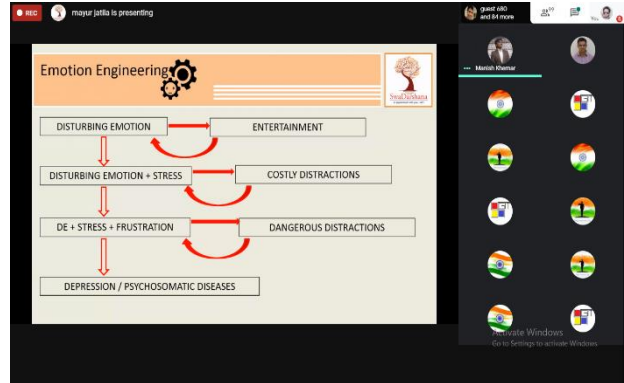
REC

mayur jatila is presenting

guest 680 and 84 more

Emotion Engineering

SwaDiksha

DISTURBING EMOTION

ENTERTAINMENT

DISTURBING EMOTION + STRESS

COSTLY DISTRACTIONS

DE + STRESS + FRUSTRATION

DANGEROUS DISTRACTIONS

DEPRESSION / PSYCHOSOMATIC DISEASES

Manish Khemar

Activate Windows
Go to Settings to activate Windows